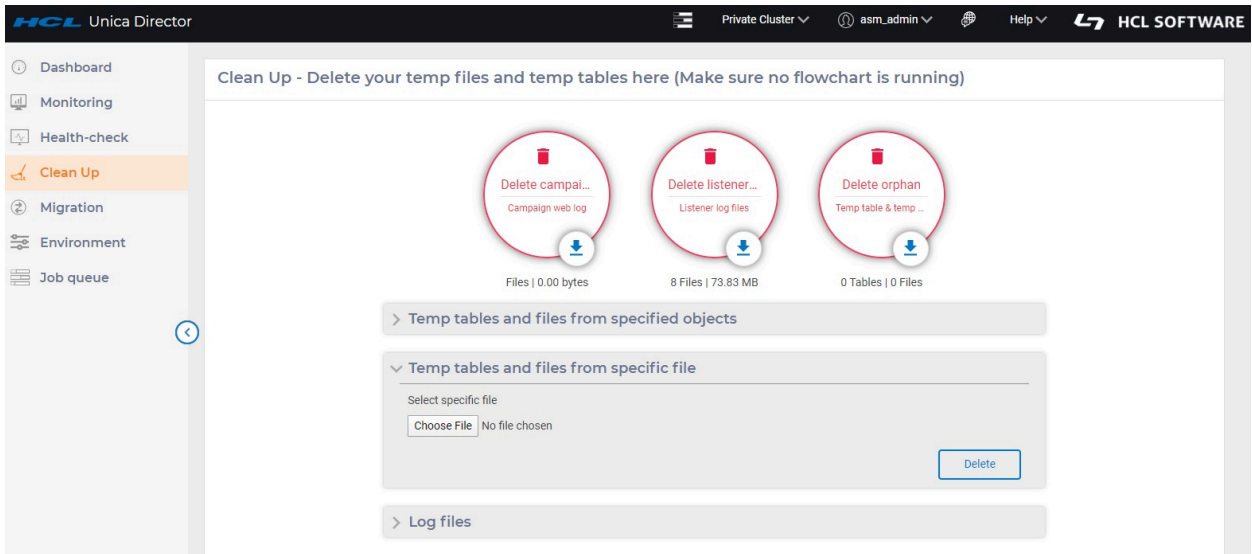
HCL Unica Director

Private Cluster

asm_admin

Help

HCL SOFTWARE

Dashboard
Monitoring
Health-check
Clean Up
Migration
Environment
Job queue

Clean Up - Delete your temp files and temp tables here (Make sure no flowchart is running)

Delete campai...
Campaign web log
Files | 0.00 bytes

Delete listener...
Listener log files
8 Files | 73.83 MB

Delete orphan
Temp table & temp ...
0 Tables | 0 Files

Temp tables and files from specified objects

Temp tables and files from specific file

Select specific file

Choose File No file chosen

Delete

Log files